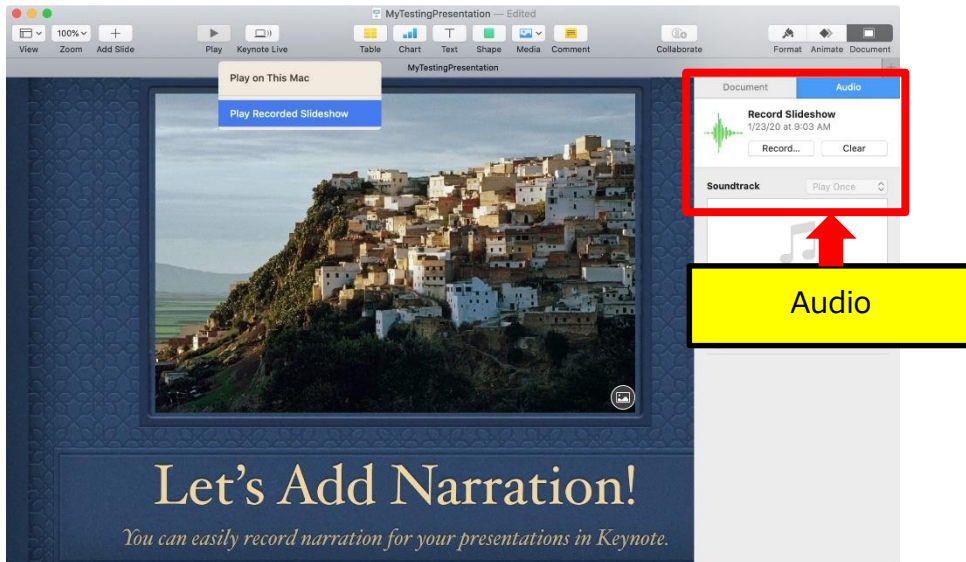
MyTestingPresentation — Edited

View Zoom Add Slide Play Keynote Live Table Chart Text Shape Media Comment Collaborate Format Animate Document

100%

MyTestingPresentation

Play on This Mac
Play Recorded Slideshow

Document Audio

Record Slideshow
1/23/20 at 9:03 AM
Record... Clear

Soundtrack Play Once

Audio

Let's Add Narration!

You can easily record narration for your presentations in Keynote.